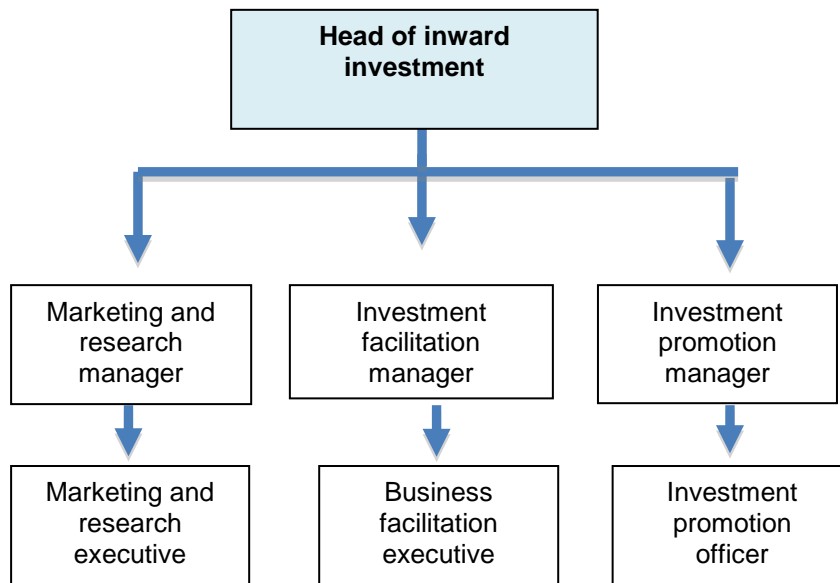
Head of inward investment

Marketing and research manager

Investment facilitation manager

Investment promotion manager

Marketing and research executive

Business facilitation executive

Investment promotion officer